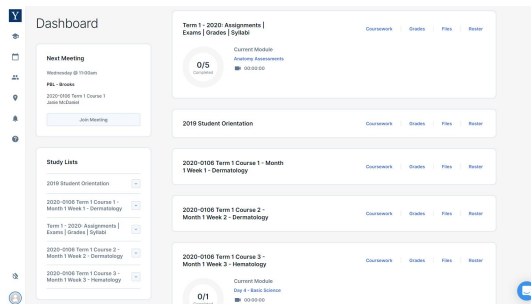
Y

Dashboard

Next Meeting

Wednesday @ 11:00am

PBL - Brooks

2020-0106 Term 1 Course 1
Jane McDaniel

Join Meeting

Study Lists

2019 Student Orientation

2020-0106 Term 1 Course 1 - Month 1 Week 1 - Dermatology

Term 1 - 2020: Assignments | Exams | Grades | Syllabi

2020-0106 Term 1 Course 2 - Month 1 Week 2 - Dermatology

2020-0106 Term 1 Course 3 - Month 1 Week 3 - Hematology

Term 1 - 2020: Assignments | Exams | Grades | Syllabi

Coursework | Grades | Files | Roster

0/5
Completed

Current Module
Anatomy Assessments
00:00:00

2019 Student Orientation

Coursework | Grades | Files | Roster

2020-0106 Term 1 Course 1 - Month 1 Week 1 - Dermatology

Coursework | Grades | Files | Roster

2020-0106 Term 1 Course 2 - Month 1 Week 2 - Dermatology

Coursework | Grades | Files | Roster

2020-0106 Term 1 Course 3 - Month 1 Week 3 - Hematology

Coursework | Grades | Files | Roster

0/1
Completed

Current Module
Day 4 - Basic Science
00:00:00